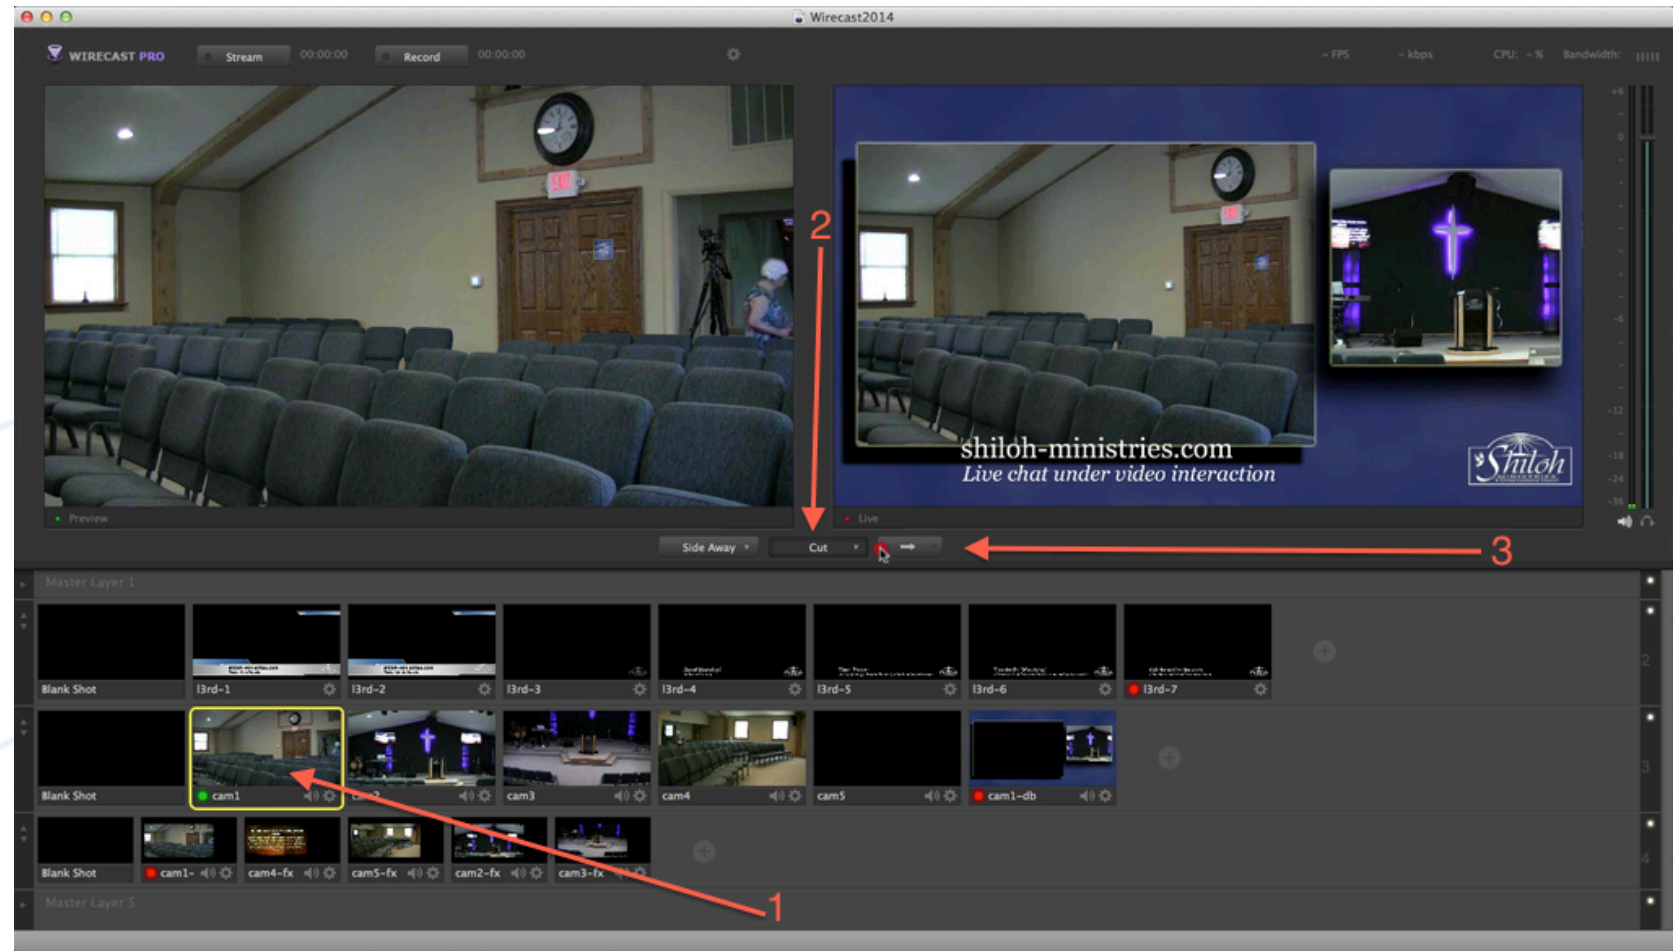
Wirecast2014

WIRECAST PRO Stream 00:00:00 Record 00:00:00

- FPS - kbps CPU: - % Bandwidth:

EXIT

shiloh-ministries.com
Live chat under video interaction

Shiloh

Preview

Live

2

Side Away Cut

3

Master Layer 1

Blank Shot
l3rd-1
l3rd-2
l3rd-3
l3rd-4
l3rd-5
l3rd-6
l3rd-7

Blank Shot
cam1
cam2
cam3
cam4
cam5
cam1-db

Blank Shot
cam1-
cam4-fx
cam5-fx
cam2-fx
cam3-fx

Master Layer 5

1